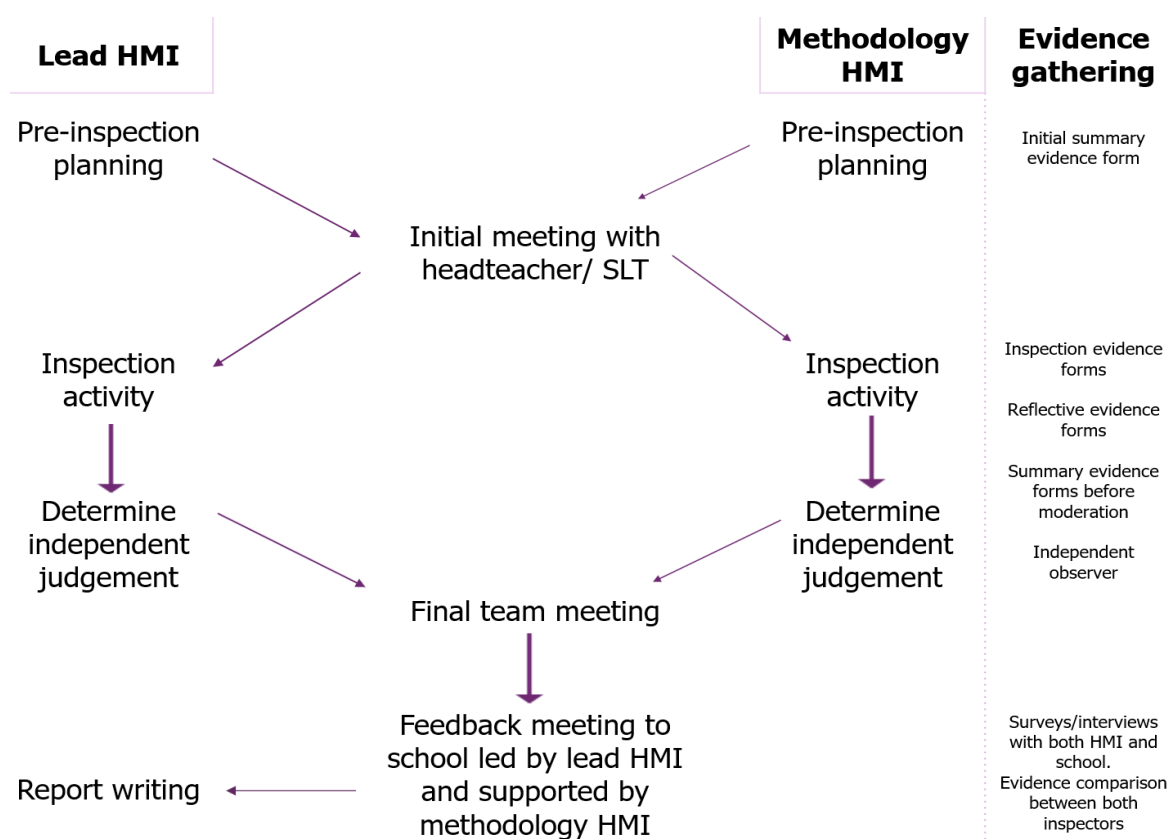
Lead HMI

Methodology HMI

Evidence gathering

Pre-inspection planning

Pre-inspection planning

Initial summary evidence form

Initial meeting with headteacher/ SLT

Inspection activity

Inspection activity

Inspection evidence forms

Reflective evidence forms

Summary evidence forms before moderation

Independent observer

Determine independent judgement

Determine independent judgement

Final team meeting

Feedback meeting to school led by lead HMI and supported by methodology HMI

Report writing

Surveys/interviews with both HMI and school.
Evidence comparison between both inspectors